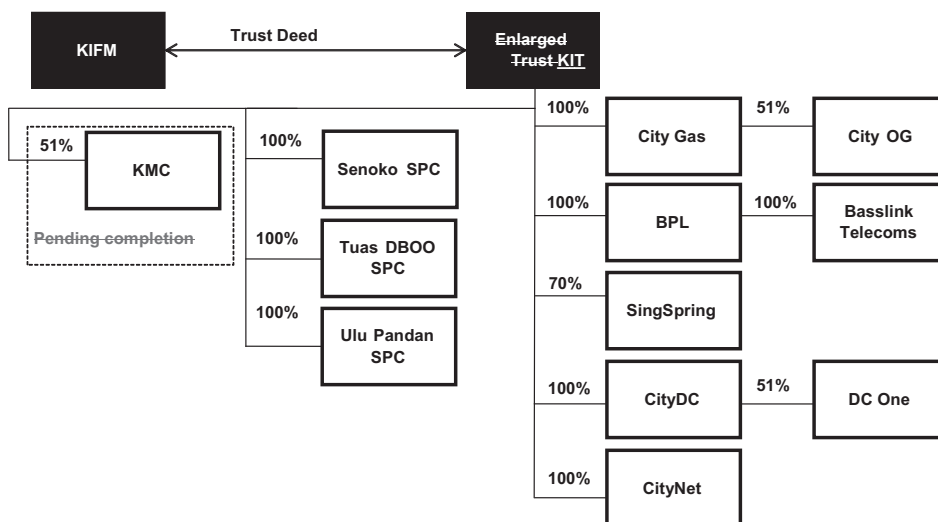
KIFM

Trust Deed

Enlarged Trust KIT

51%

KMC

Pending completion

100%

Senoko SPC

100%

Tuas DBOO SPC

100%

Ulu Pandan SPC

100%

City Gas

51%

City OG

100%

BPL

100%

Basslink Telecoms

70%

SingSpring

100%

CityDC

51%

DC One

100%

CityNet